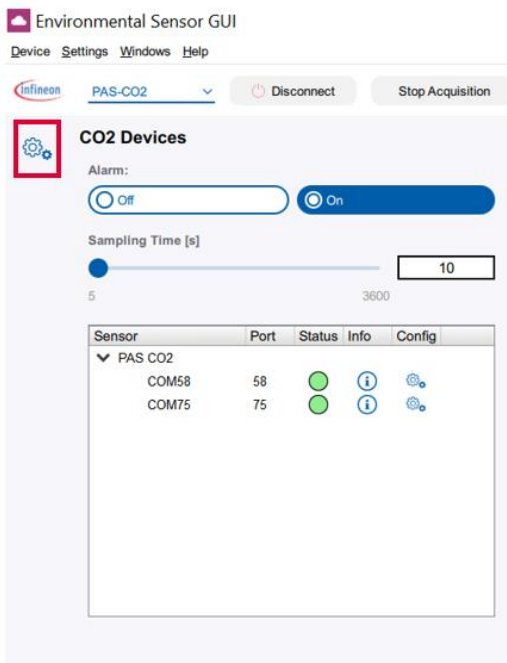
Environmental Sensor GUI

Device Settings Windows Help

infineon PAS-CO2 Disconnect Stop Acquisition

CO2 Devices

Alarm:

Off On

Sampling Time [s]

10

5 3600

| Sensor | Port | Status | Info | Config |
|---|---|---|---|---|
| PAS CO2 | | | | |
| COM58 | 58 | | | |
| COM75 | 75 | | | |